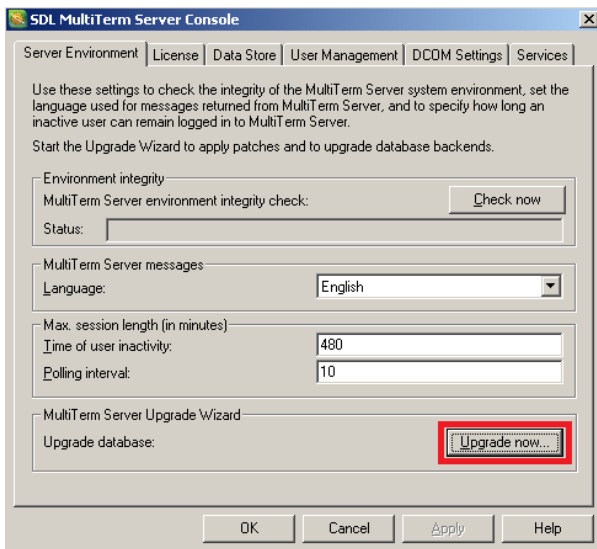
SDL MultiTerm Server Console

Server Environment | License | Data Store | User Management | DCOM Settings | Services

Use these settings to check the integrity of the MultiTerm Server system environment, set the language used for messages returned from MultiTerm Server, and to specify how long an inactive user can remain logged in to MultiTerm Server.

Start the Upgrade Wizard to apply patches and to upgrade database backends.

Environment integrity

MultiTerm Server environment integrity check: Check now

Status:

MultiTerm Server messages

Language: English

Max. session length (in minutes)

Time of user inactivity: 480

Polling interval: 10

MultiTerm Server Upgrade Wizard

Upgrade database: Upgrade now...

OK Cancel Apply Help